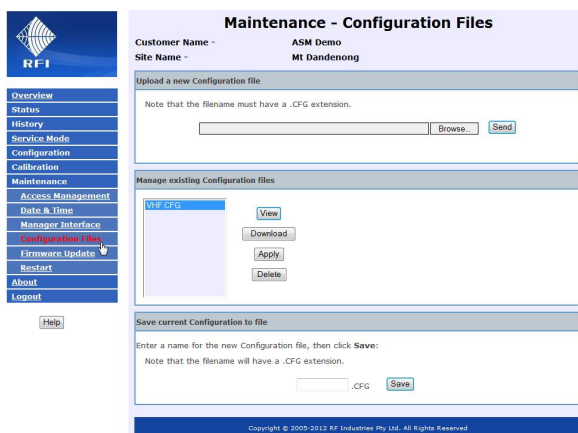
RFI

Maintenance - Configuration Files

Customer Name - ASM Demo
Site Name - Mt Dandenong

Overview
Status
History
Service Mode
Configuration
Calibration
Maintenance
Access Management
Date & Time
Manager Interface
Configuration Files
Firmware Update
Restart
About
Logout

Help

Upload a new Configuration file

Note that the filename must have a .CFG extension.

Browse... Send

Manage existing Configuration files

VHF.CFG

View
Download
Apply
Delete

Save current Configuration to file

Enter a name for the new Configuration file, then click **Save**:

Note that the filename will have a .CFG extension.

.CFG Save

Copyright © 2005-2012 RF Industries Pty Ltd. All Rights Reserved